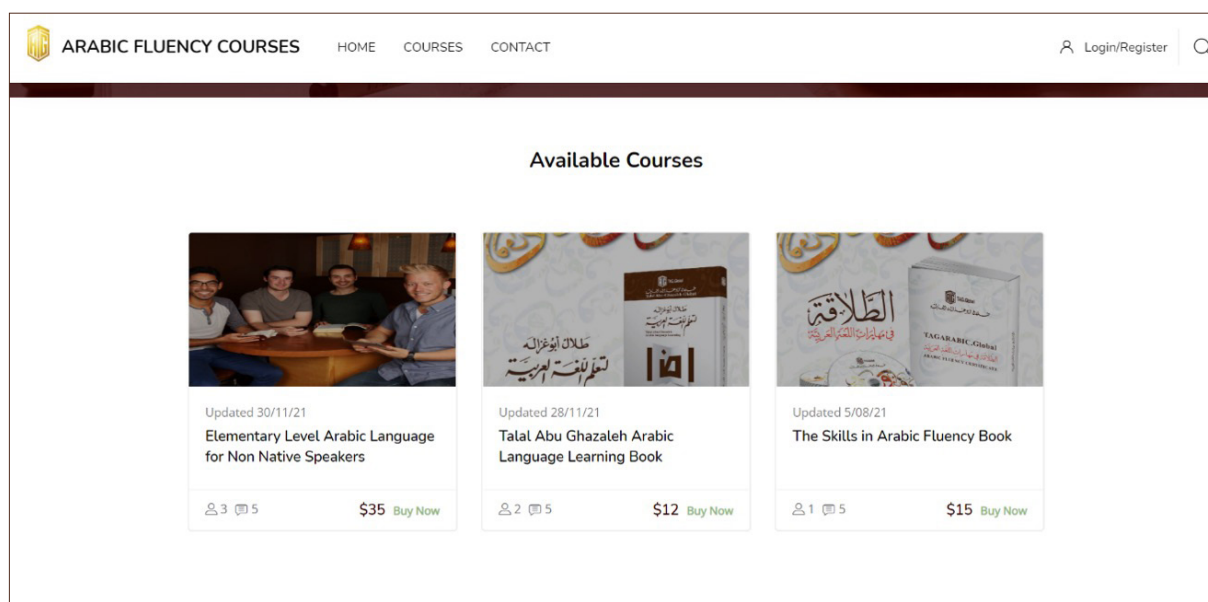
ARABIC FLUENCY COURSES HOME COURSES CONTACT

Login/Register

Available Courses

طلال أبوغزاله
لتعلم اللغة العربية

الطلاقة
في مهارات اللغة العربية

TAGARABIC.Global

Updated 30/11/21
Elementary Level Arabic Language for Non Native Speakers

3 5 $35 Buy Now

Updated 28/11/21
Talal Abu Ghazaleh Arabic Language Learning Book

2 5 $12 Buy Now

Updated 5/08/21
The Skills in Arabic Fluency Book

1 5 $15 Buy Now